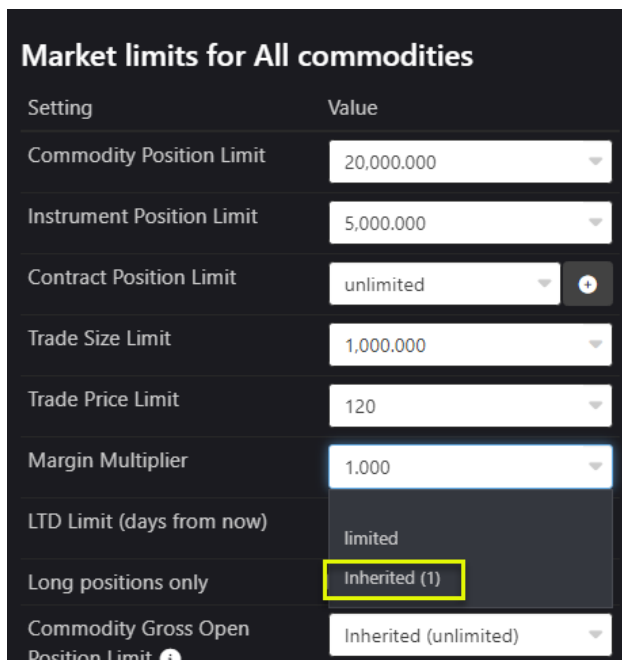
Market limits for All commodities

| Setting | Value |
|---|---|
| Commodity Position Limit | 20,000.000 |
| Instrument Position Limit | 5,000.000 |
| Contract Position Limit | unlimited |
| Trade Size Limit | 1,000.000 |
| Trade Price Limit | 120 |
| Margin Multiplier | 1.000 |
| LTD Limit (days from now) | limited |
| Long positions only | Inherited (1) |
| Commodity Gross Open Position Limit | Inherited (unlimited) |